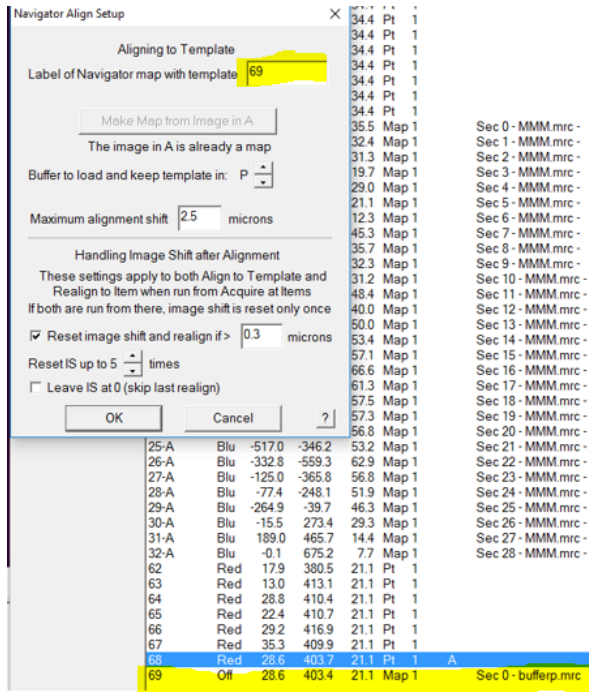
Navigator Align Setup

Aligning to Template

Label of Navigator map with template 69

Make Map from Image in A

The image in A is already a map

Buffer to load and keep template in: P

Maximum alignment shift 2.5 microns

Handling Image Shift after Alignment

These settings apply to both Align to Template and Realign to Item when run from Acquire at Items
If both are run from there, image shift is reset only once

☑ Reset image shift and realign if > 0.3 microns

Reset IS up to 5 times

☐ Leave IS at 0 (skip last realign)

OK Cancel ?

| | | | | | | | | |
|---|---|---|---|---|---|---|---|---|
| | | | | 34.4 | Pt | 1 | | |
| | | | | 34.4 | Pt | 1 | | |
| | | | | 34.4 | Pt | 1 | | |
| | | | | 34.4 | Pt | 1 | | |
| | | | | 34.4 | Pt | 1 | | |
| | | | | 34.4 | Pt | 1 | | |
| | | | | 34.4 | Pt | 1 | | |
| | | | | 35.5 | Map | 1 | | Sec 0 - MMM.mrc - |
| | | | | 32.4 | Map | 1 | | Sec 1 - MMM.mrc - |
| | | | | 31.3 | Map | 1 | | Sec 2 - MMM.mrc - |
| | | | | 19.7 | Map | 1 | | Sec 3 - MMM.mrc - |
| | | | | 29.0 | Map | 1 | | Sec 4 - MMM.mrc - |
| | | | | 21.1 | Map | 1 | | Sec 5 - MMM.mrc - |
| | | | | 12.3 | Map | 1 | | Sec 6 - MMM.mrc - |
| | | | | 45.3 | Map | 1 | | Sec 7 - MMM.mrc - |
| | | | | 35.7 | Map | 1 | | Sec 8 - MMM.mrc - |
| | | | | 32.3 | Map | 1 | | Sec 9 - MMM.mrc - |
| | | | | 31.2 | Map | 1 | | Sec 10 - MMM.mrc - |
| | | | | 48.4 | Map | 1 | | Sec 11 - MMM.mrc - |
| | | | | 40.0 | Map | 1 | | Sec 12 - MMM.mrc - |
| | | | | 50.0 | Map | 1 | | Sec 13 - MMM.mrc - |
| | | | | 53.4 | Map | 1 | | Sec 14 - MMM.mrc - |
| | | | | 57.1 | Map | 1 | | Sec 15 - MMM.mrc - |
| | | | | 66.6 | Map | 1 | | Sec 16 - MMM.mrc - |
| | | | | 61.3 | Map | 1 | | Sec 17 - MMM.mrc - |
| | | | | 57.5 | Map | 1 | | Sec 18 - MMM.mrc - |
| | | | | 57.3 | Map | 1 | | Sec 19 - MMM.mrc - |
| | | | | 56.8 | Map | 1 | | Sec 20 - MMM.mrc - |
| 25-A | Blu | -517.0 | -346.2 | 53.2 | Map | 1 | | Sec 21 - MMM.mrc - |
| 26-A | Blu | -332.8 | -559.3 | 62.9 | Map | 1 | | Sec 22 - MMM.mrc - |
| 27-A | Blu | -125.0 | -365.8 | 56.8 | Map | 1 | | Sec 23 - MMM.mrc - |
| 28-A | Blu | -77.4 | -248.1 | 51.9 | Map | 1 | | Sec 24 - MMM.mrc - |
| 29-A | Blu | -264.9 | -39.7 | 46.3 | Map | 1 | | Sec 25 - MMM.mrc - |
| 30-A | Blu | -15.5 | 273.4 | 29.3 | Map | 1 | | Sec 26 - MMM.mrc - |
| 31-A | Blu | 189.0 | 465.7 | 14.4 | Map | 1 | | Sec 27 - MMM.mrc - |
| 32-A | Blu | -0.1 | 675.2 | 7.7 | Map | 1 | | Sec 28 - MMM.mrc - |
| 62 | Red | 17.9 | 380.5 | 21.1 | Pt | 1 | | |
| 63 | Red | 13.0 | 413.1 | 21.1 | Pt | 1 | | |
| 64 | Red | 28.8 | 410.4 | 21.1 | Pt | 1 | | |
| 65 | Red | 22.4 | 410.7 | 21.1 | Pt | 1 | | |
| 66 | Red | 29.2 | 416.9 | 21.1 | Pt | 1 | | |
| 67 | Red | 35.3 | 409.9 | 21.1 | Pt | 1 | | |
| 68 | Red | 28.6 | 403.7 | 21.1 | Pt | 1 | A | |
| 69 | Off | 28.6 | 403.4 | 21.1 | Map | 1 | | Sec 0 - bufferp.mrc |